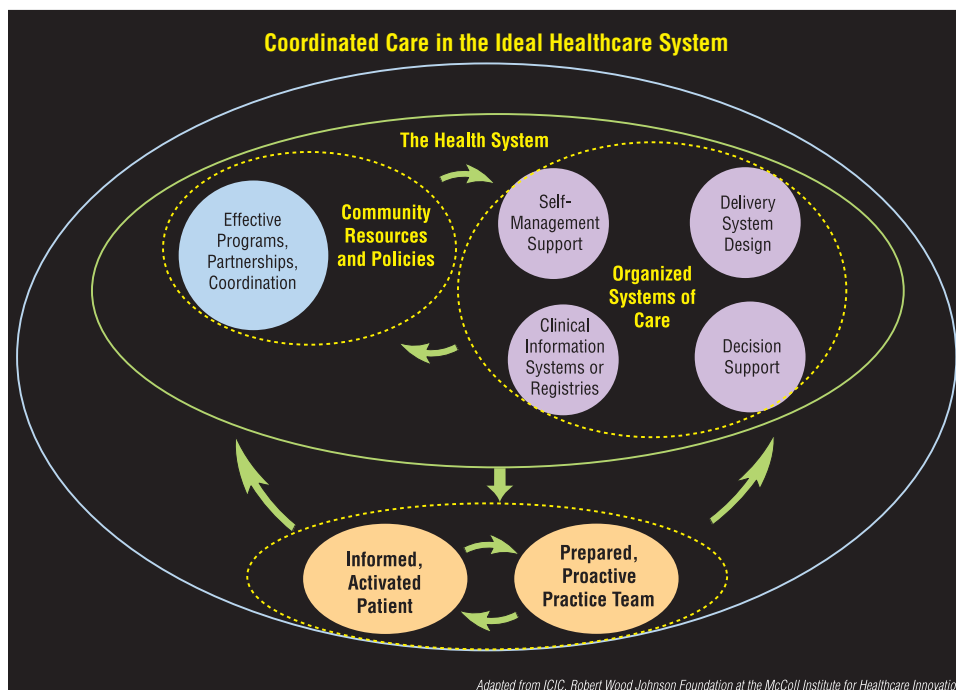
Coordinated Care in the Ideal Healthcare System

The Health System

Effective Programs, Partnerships, Coordination

Community Resources and Policies

Self-Management Support

Delivery System Design

Organized Systems of Care

Clinical Information Systems or Registries

Decision Support

Informed, Activated Patient

Prepared, Proactive Practice Team

Adapted from ICIC, Robert Wood Johnson Foundation at the McColl Institute for Healthcare Innovatio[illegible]